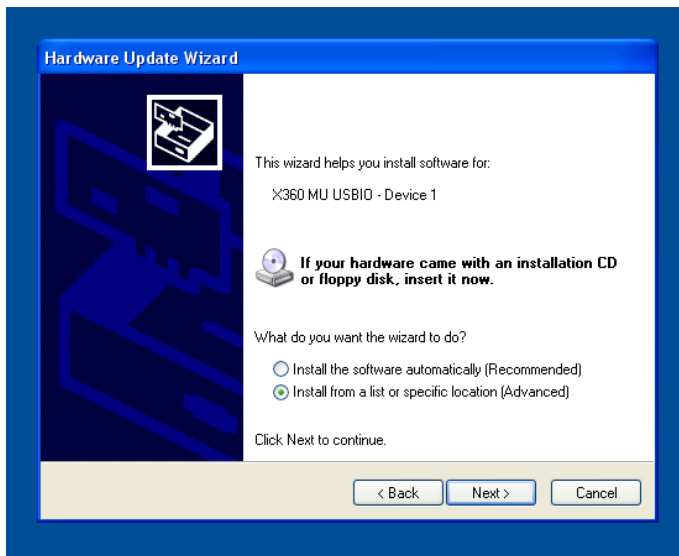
Hardware Update Wizard

This wizard helps you install software for:

X360 MU USBIO - Device 1

If your hardware came with an installation CD or floppy disk, insert it now.

What do you want the wizard to do?

Install the software automatically (Recommended)

Install from a list or specific location (Advanced)

Click Next to continue.

< Back

Next >

Cancel